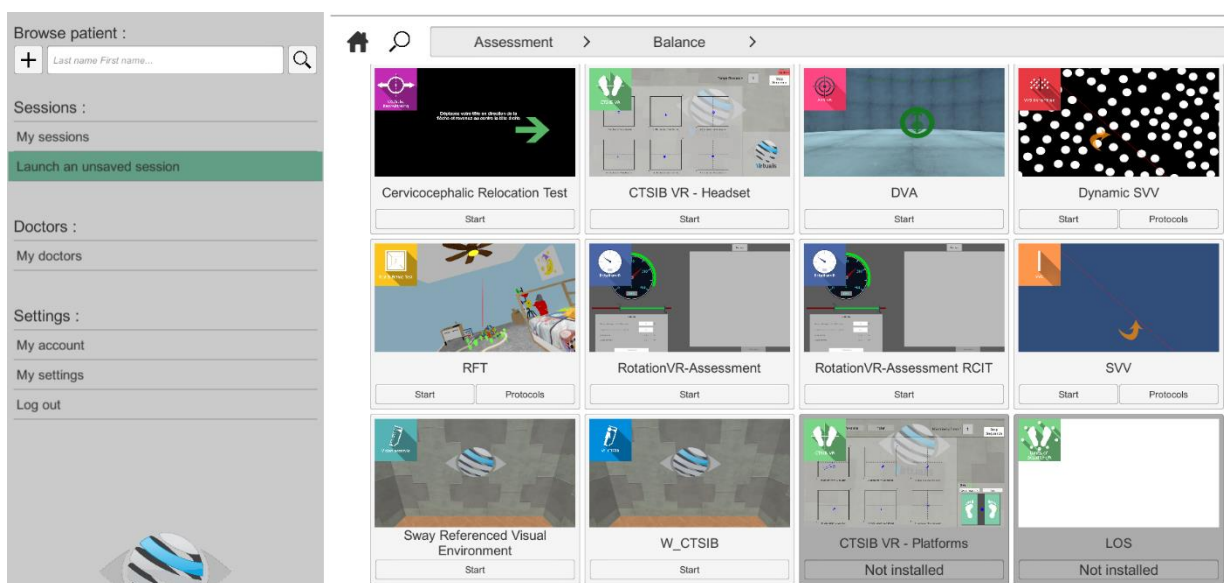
Browse patient :

+ Last name First name...

Sessions :

My sessions

Launch an unsaved session

Doctors :

My doctors

Settings :

My account

My settings

Log out

Assessment > Balance >

Déplacez votre tête en direction de la flèche et revenez au centre la tête droite

Cervicocephalic Relocation Test

Start

CTSIB VR - Headset

Start

DVA

Start

Dynamic SVV

Start Protocols

RFT

Start Protocols

RotationVR-Assessment

Start

RotationVR-Assessment RCIT

Start

SVV

Start Protocols

Sway Referenced Visual Environment

Start

W_CTSIB

Start

CTSIB VR - Platforms

Not installed

LOS

Not installed